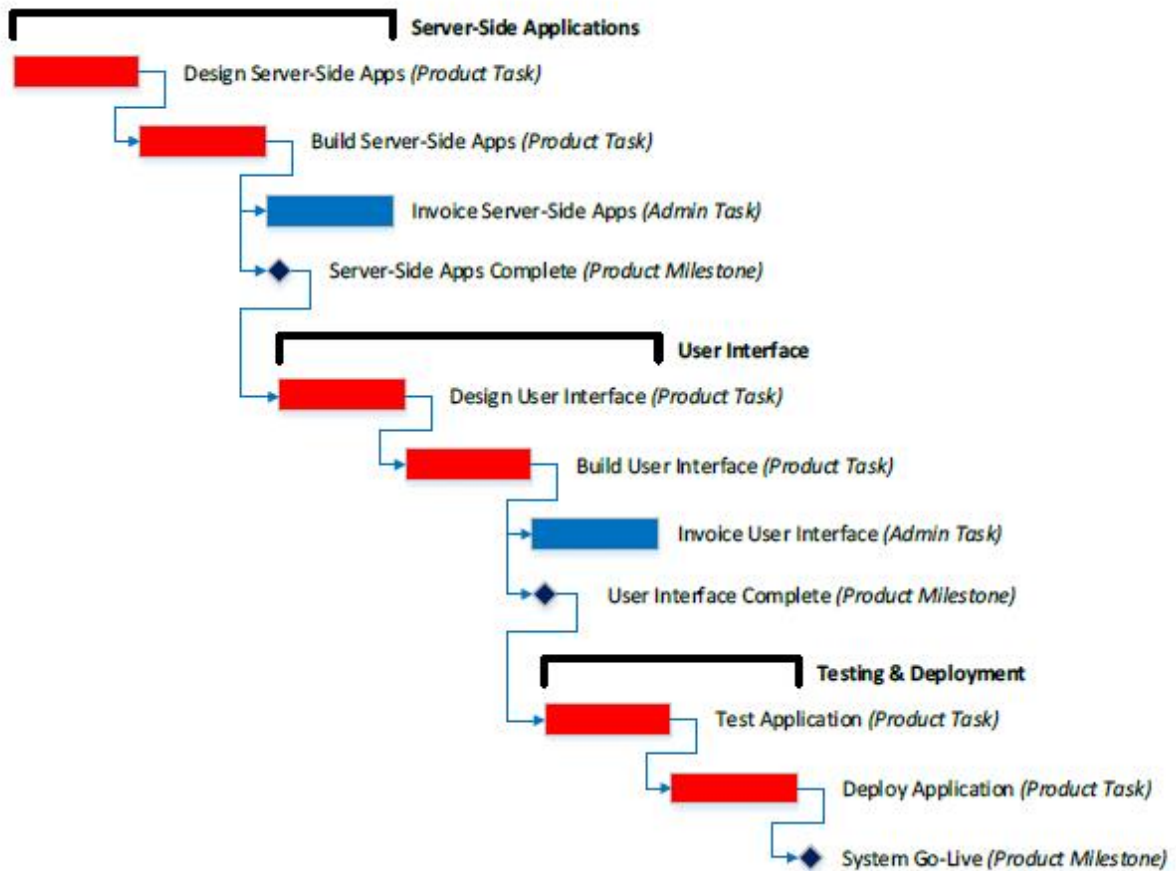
Server-Side Applications

Design Server-Side Apps *(Product Task)*

Build Server-Side Apps *(Product Task)*

Invoice Server-Side Apps *(Admin Task)*

Server-Side Apps Complete *(Product Milestone)*

User Interface

Design User Interface *(Product Task)*

Build User Interface *(Product Task)*

Invoice User Interface *(Admin Task)*

User Interface Complete *(Product Milestone)*

Testing & Deployment

Test Application *(Product Task)*

Deploy Application *(Product Task)*

System Go-Live *(Product Milestone)*